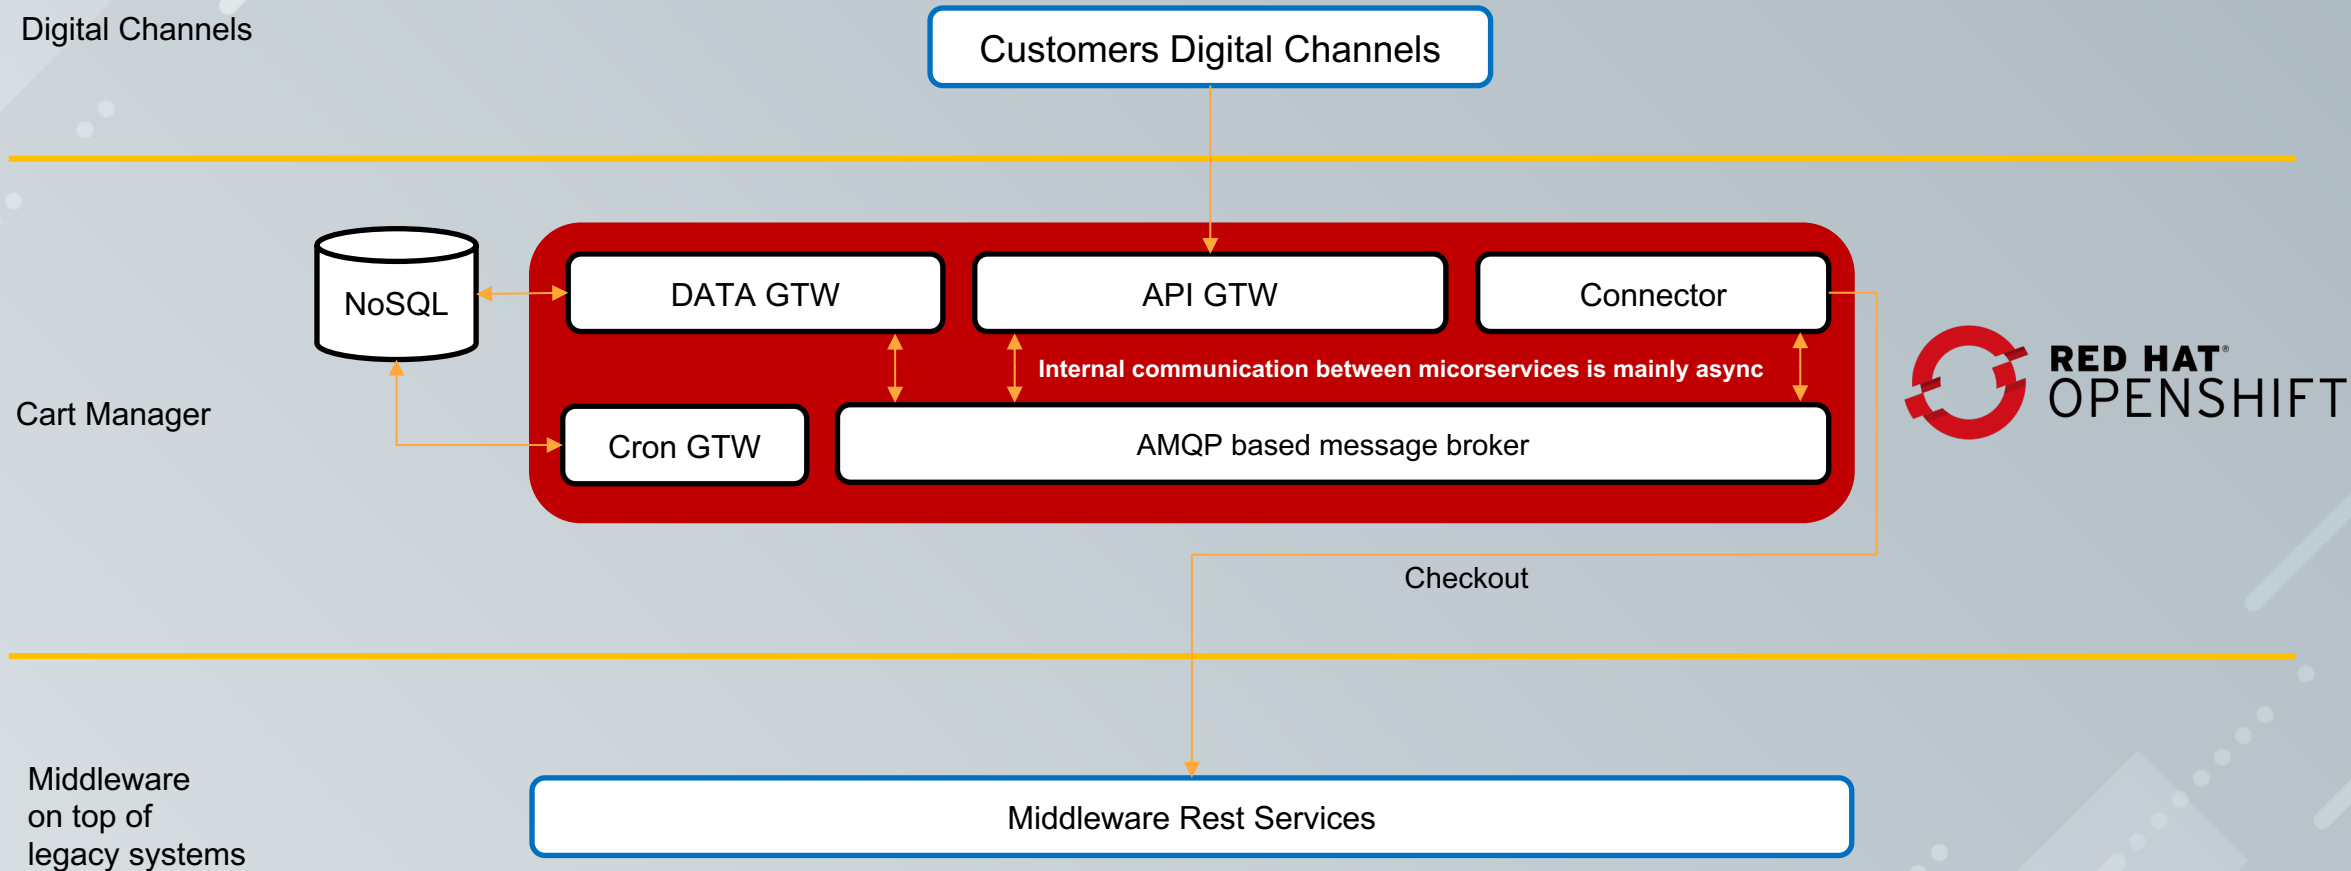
Digital Channels

Customers Digital Channels

NoSQL

DATA GTW

API GTW

Connector

Internal communication between micorservices is mainly async

Cart Manager

Cron GTW

AMQP based message broker

RED HAT® OPENSHIFT

Checkout

Middleware on top of legacy systems

Middleware Rest Services